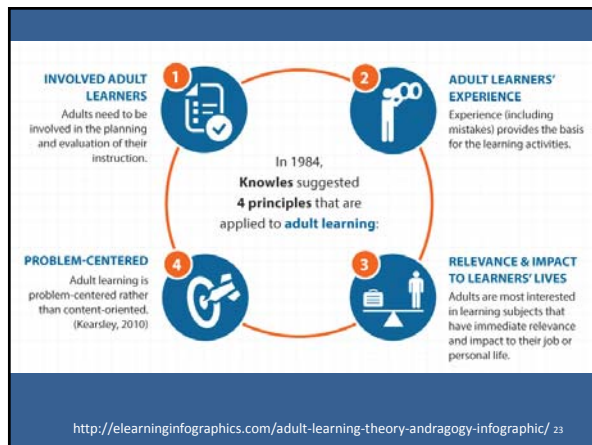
INVOLVED ADULT LEARNERS
Adults need to be involved in the planning and evaluation of their instruction.

1

2

ADULT LEARNERS' EXPERIENCE
Experience (including mistakes) provides the basis for the learning activities.

In 1984, Knowles suggested 4 principles that are applied to adult learning:

PROBLEM-CENTERED
Adult learning is problem-centered rather than content-oriented. (Kearsley, 2010)

4

3

RELEVANCE & IMPACT TO LEARNERS' LIVES
Adults are most interested in learning subjects that have immediate relevance and impact to their job or personal life.

http://elearninginfographics.com/adult-learning-theory-andragogy-infographic/ 23